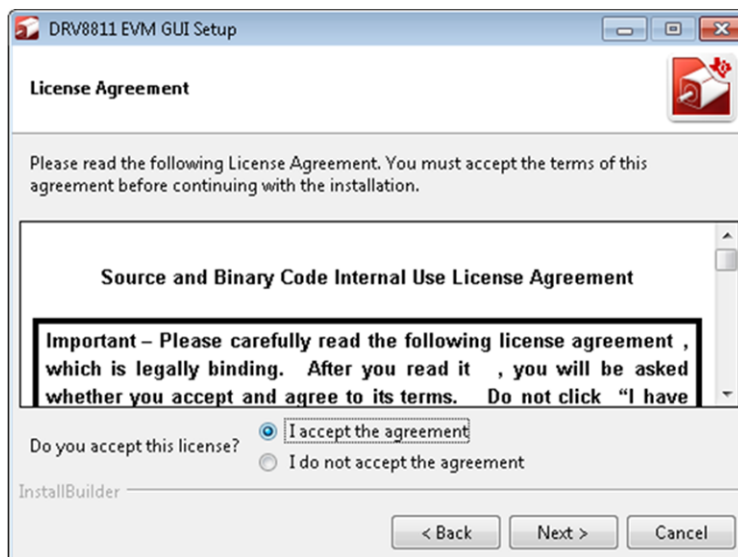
DRV8811 EVM GUI Setup

License Agreement

Please read the following License Agreement. You must accept the terms of this agreement before continuing with the installation.

Source and Binary Code Internal Use License Agreement

Important – Please carefully read the following license agreement , which is legally binding. After you read it , you will be asked whether you accept and agree to its terms. Do not click "I have

Do you accept this license?
I accept the agreement
I do not accept the agreement

InstallBuilder

< Back
Next >
Cancel